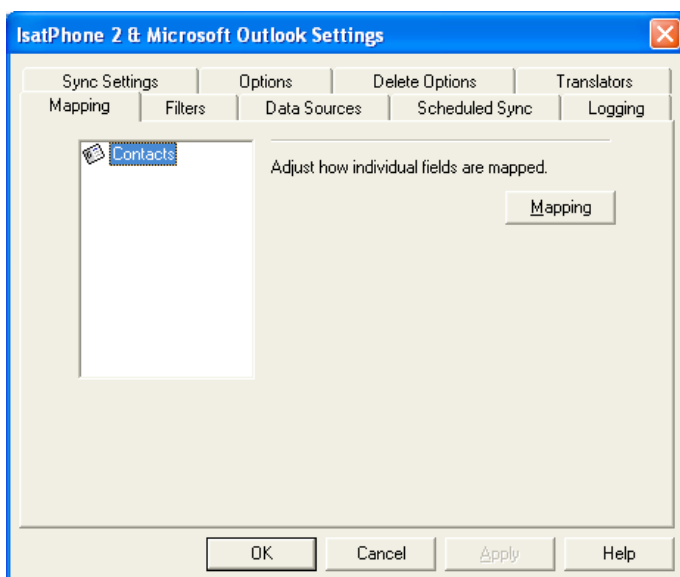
IsatPhone 2 & Microsoft Outlook Settings

Sync Settings
Options
Delete Options
Translators
Mapping
Filters
Data Sources
Scheduled Sync
Logging

Contacts

Adjust how individual fields are mapped.

Mapping

OK
Cancel
Apply
Help